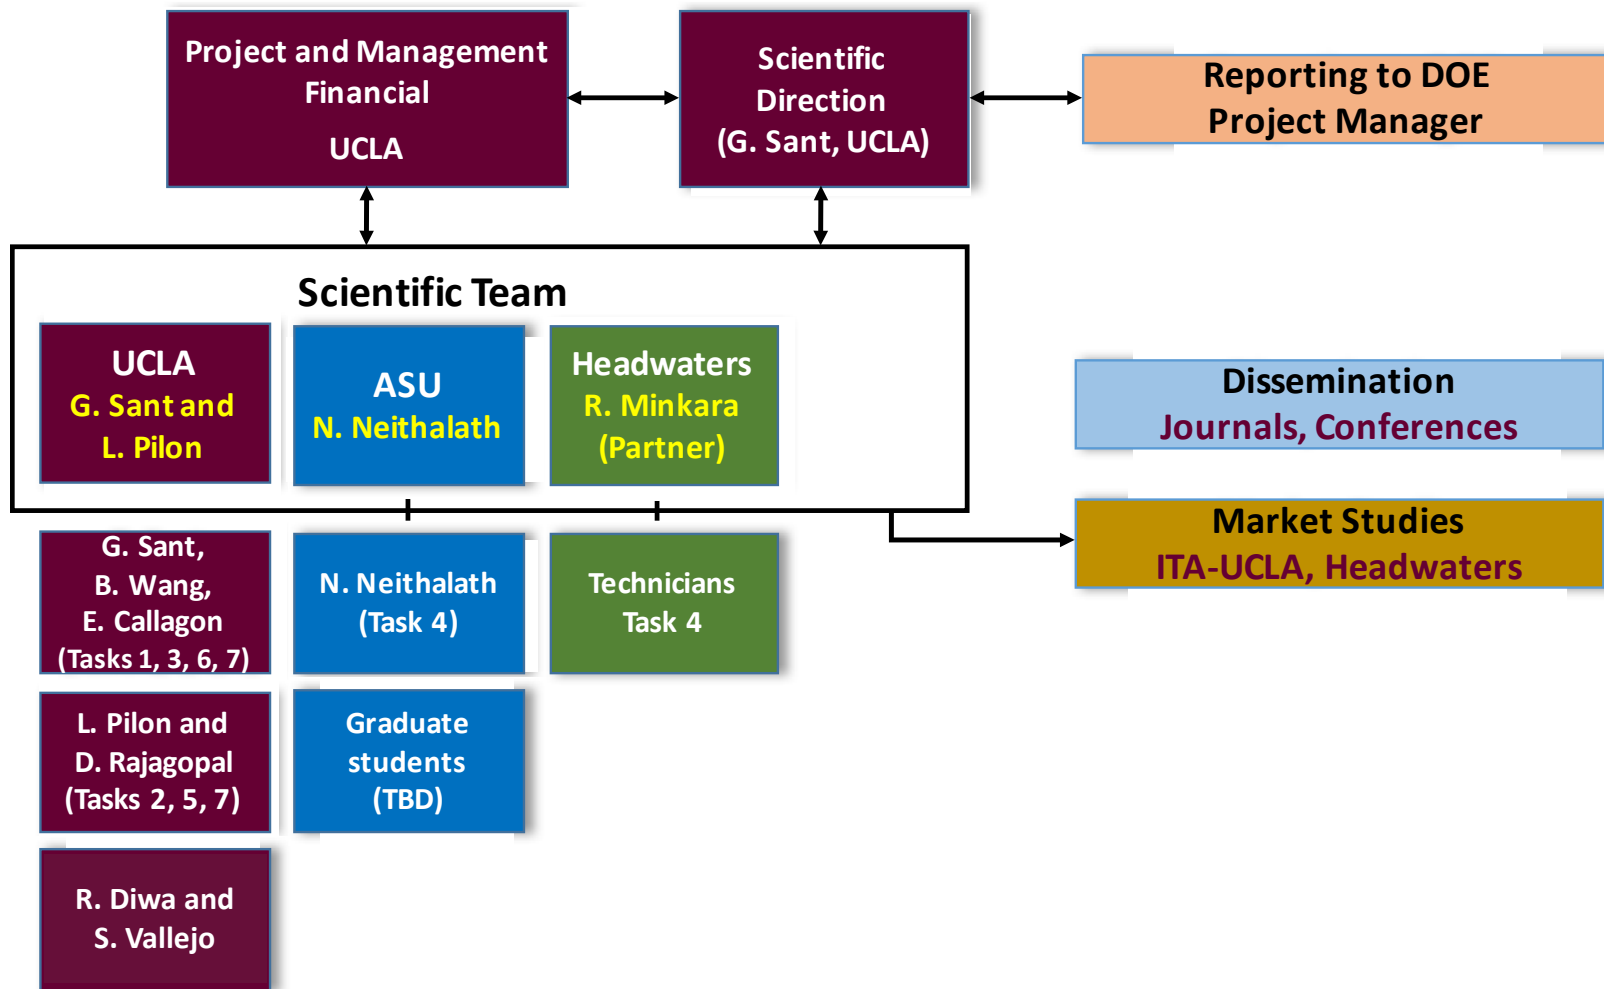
Project and Management Financial

UCLA

Scientific Direction (G. Sant, UCLA)

Reporting to DOE Project Manager

Scientific Team

UCLA
G. Sant and L. Pilon

ASU
N. Neithalath

Headwaters
R. Minkara (Partner)

Dissemination
Journals, Conferences

Market Studies
ITA-UCLA, Headwaters

G. Sant, B. Wang, E. Callagon (Tasks 1, 3, 6, 7)

N. Neithalath (Task 4)

Technicians Task 4

L. Pilon and D. Rajagopal (Tasks 2, 5, 7)

Graduate students (TBD)

R. Diwa and S. Vallejo